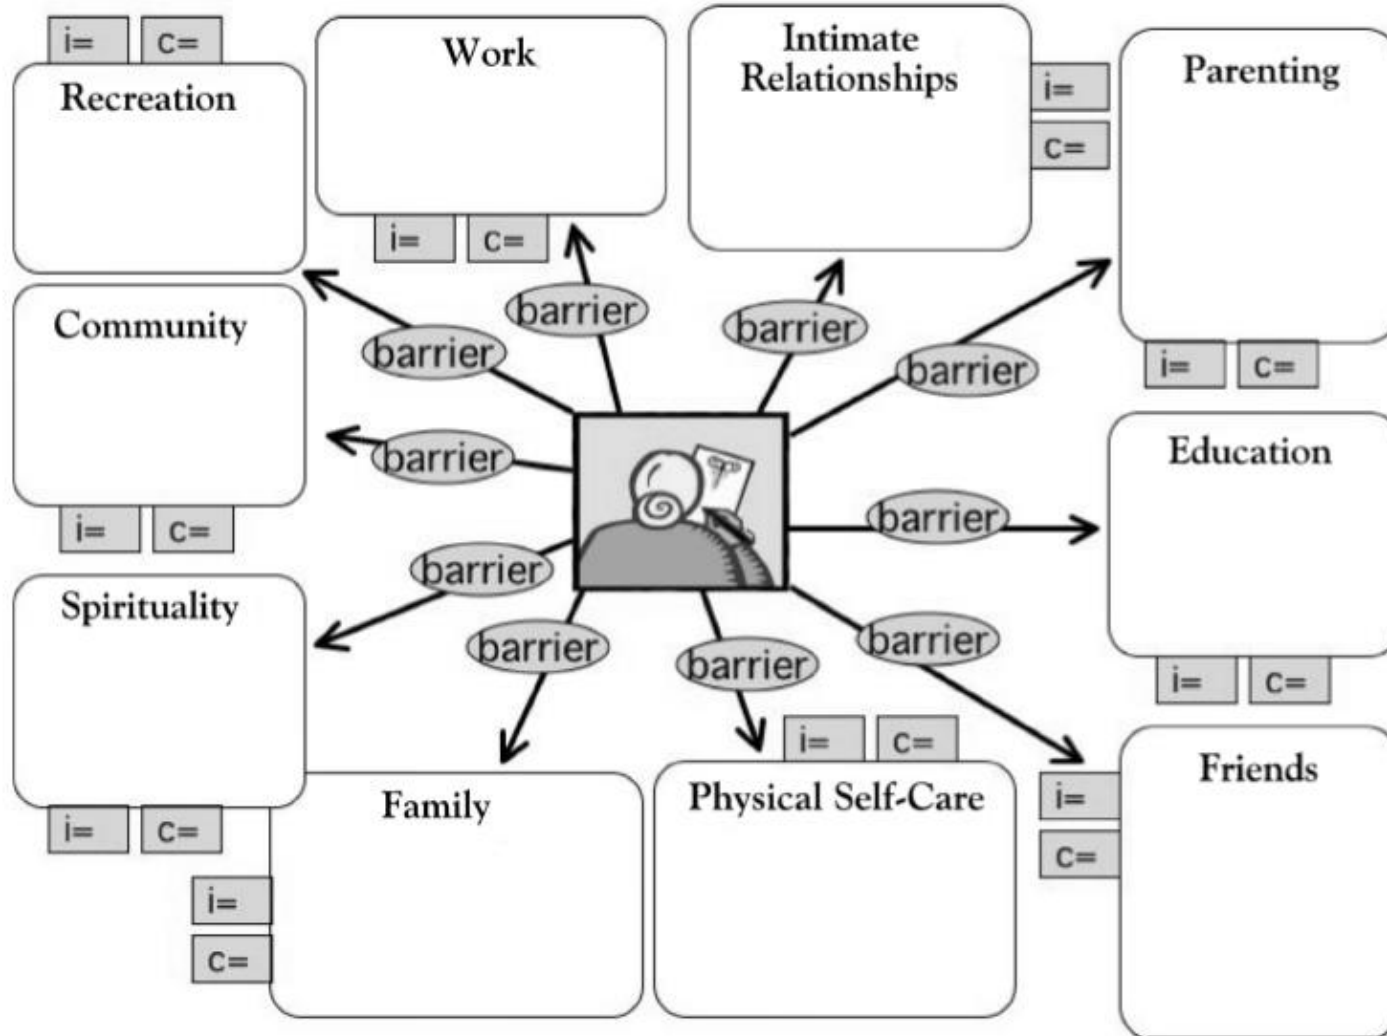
i= c=
Recreation

Work
i= c=

Intimate Relationships
i= c=

Parenting
i= c=

barrier barrier barrier barrier

Community
i= c=

barrier

Education
i= c=

barrier

barrier

Spirituality
i= c=

barrier barrier barrier

i= c=

Family
i= c=

Physical Self-Care

Friends
i= c=